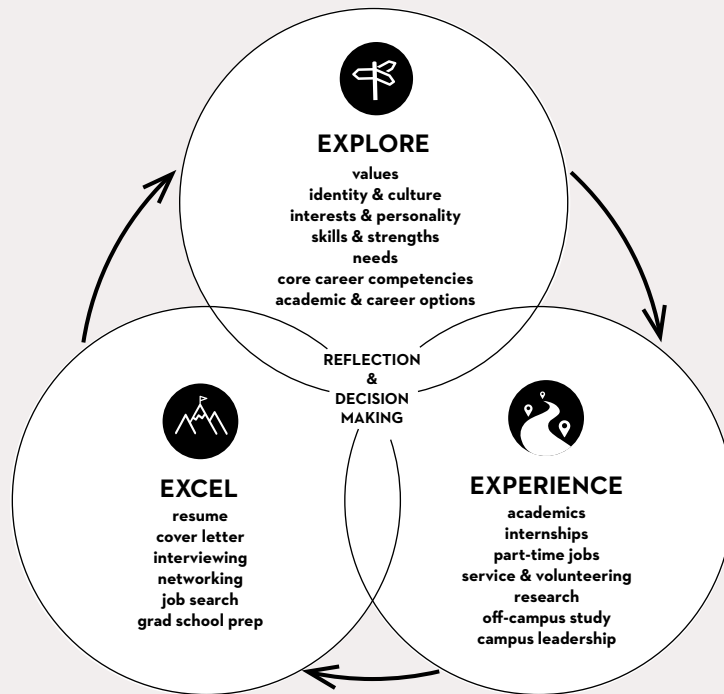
EXPLORE
values
identity & culture
interests & personality
skills & strengths
needs
core career competencies
academic & career options

REFLECTION
&
DECISION
MAKING

EXCEL
resume
cover letter
interviewing
networking
job search
grad school prep

EXPERIENCE
academics
internships
part-time jobs
service & volunteering
research
off-campus study
campus leadership